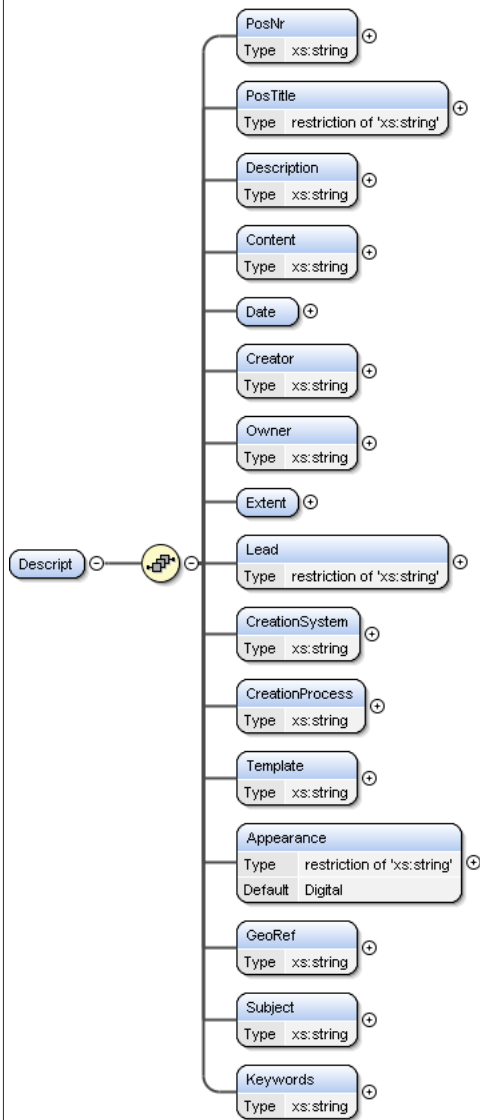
Descript

PosNr
Type xs:string

PosTitle
Type restriction of 'xs:string'

Description
Type xs:string

Content
Type xs:string

Date

Creator
Type xs:string

Owner
Type xs:string

Extent

Lead
Type restriction of 'xs:string'

CreationSystem
Type xs:string

CreationProcess
Type xs:string

Template
Type xs:string

Appearance
Type restriction of 'xs:string'
Default Digital

GeoRef
Type xs:string

Subject
Type xs:string

Keywords
Type xs:string